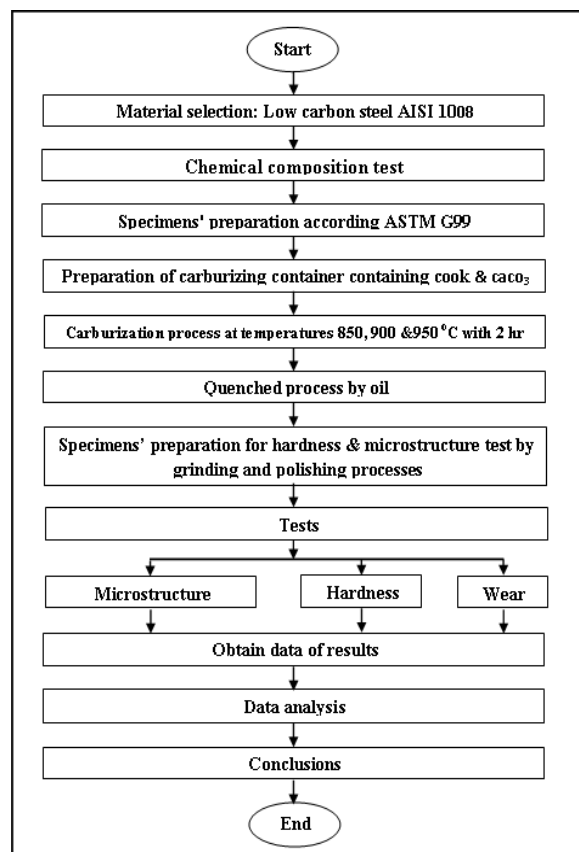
Start

Material selection: Low carbon steel AISI 1008

Chemical composition test

Specimens' preparation according ASTM G99

Preparation of carburizing container containing cook & caco$_3$

Carburization process at temperatures 850,900 &950 °C with 2 hr

Quenched process by oil

Specimens' preparation for hardness & microstructure test by grinding and polishing processes

Tests

Microstructure

Hardness

Wear

Obtain data of results

Data analysis

Conclusions

End